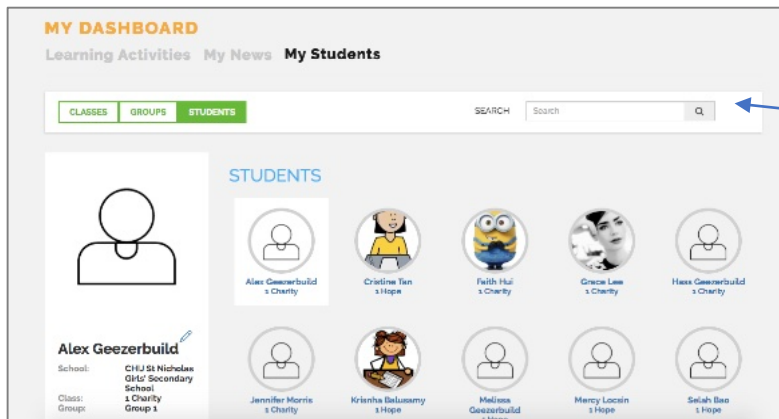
MY DASHBOARD

Learning Activities My News My Students

CLASSES GROUPS STUDENTS

SEARCH Search

STUDENTS

Alex Geezerbuild
1 Charity

Cristine Tan
1 Hope

Faith Hui
1 Charity

Grace Lee
1 Charity

Hess Geezerbuild
1 Charity

Jennifer Morris
1 Charity

Krisnha Balusamy
1 Hope

Melissa Geezerbuild
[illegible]

Mercy Locsin
1 Hope

Selah Bao
1 Hope

Alex Geezerbuild

School: CHIJ St Nicholas Girls' Secondary School
Class: 1 Charity
Group: Group 1